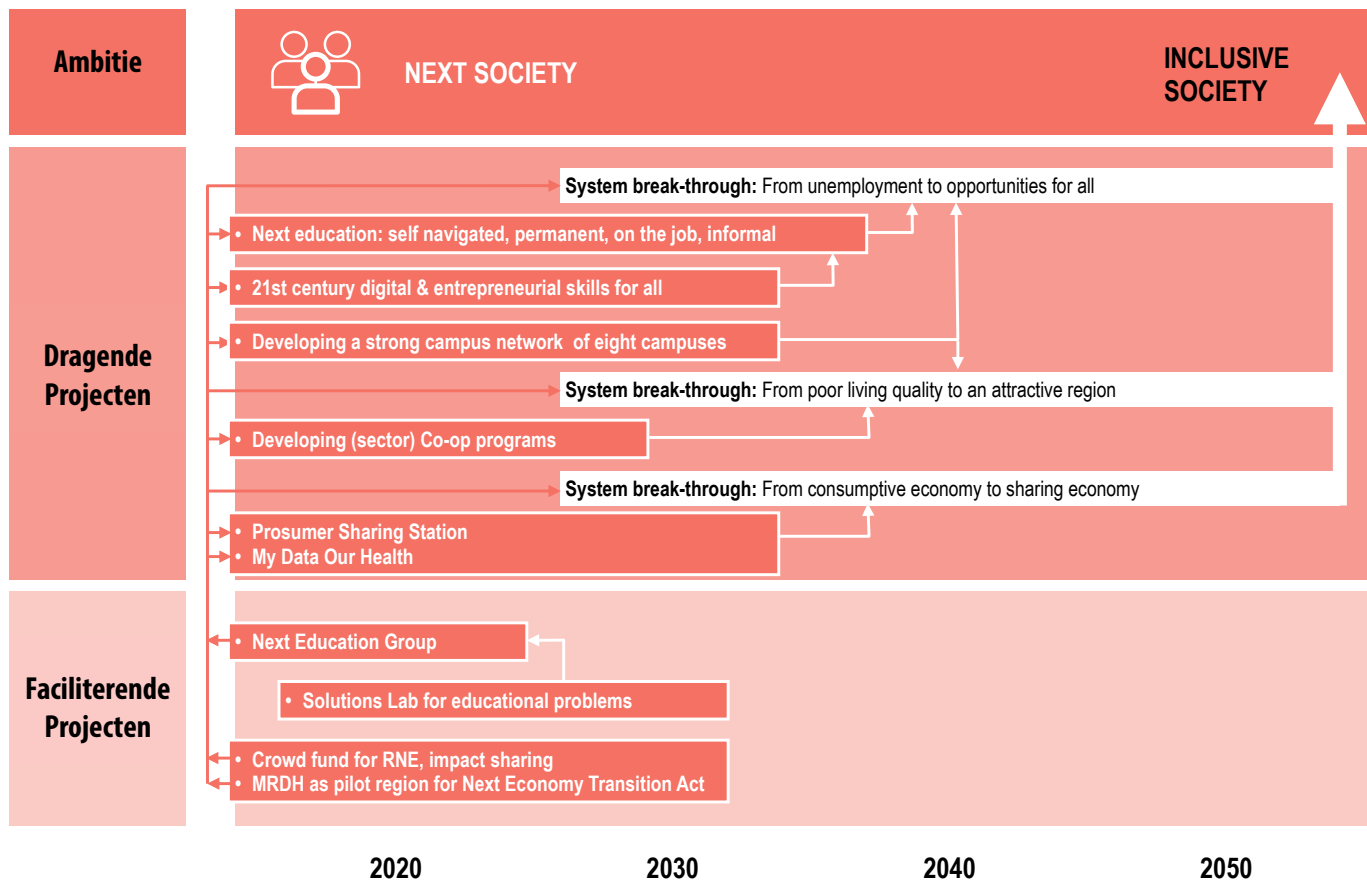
Ambitie

NEXT SOCIETY

INCLUSIVE SOCIETY

Dragende Projecten

System break-through: From unemployment to opportunities for all

• Next education: self navigated, permanent, on the job, informal

• 21st century digital & entrepreneurial skills for all

• Developing a strong campus network of eight campuses

System break-through: From poor living quality to an attractive region

• Developing (sector) Co-op programs

System break-through: From consumptive economy to sharing economy

• Prosumer Sharing Station
• My Data Our Health

Faciliterende Projecten

• Next Education Group

• Solutions Lab for educational problems

• Crowd fund for RNE, impact sharing
• MRDH as pilot region for Next Economy Transition Act

2020 2030 2040 2050